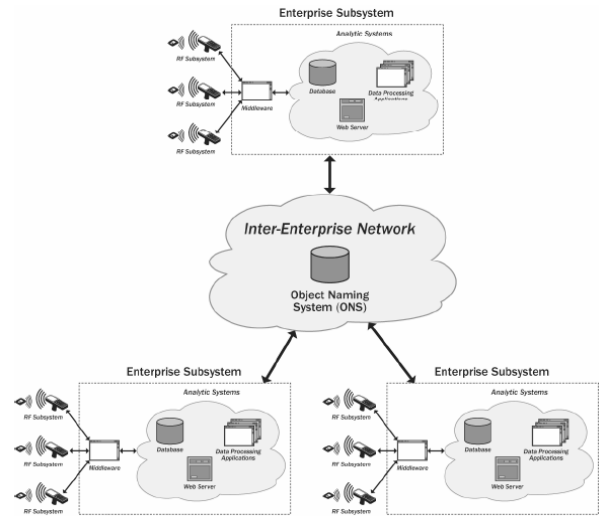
Enterprise Subsystem

Analytic Systems

RF Subsystem

RF Subsystem

RF Subsystem

Middleware

Database

Data Processing Applications

Web Server

Inter-Enterprise Network

Object Naming System (ONS)

Enterprise Subsystem

Analytic Systems

RF Subsystem

RF Subsystem

RF Subsystem

Middleware

Database

Data Processing Applications

Web Server

Enterprise Subsystem

Analytic Systems

RF Subsystem

RF Subsystem

RF Subsystem

Middleware

Database

Data Processing Applications

Web Server